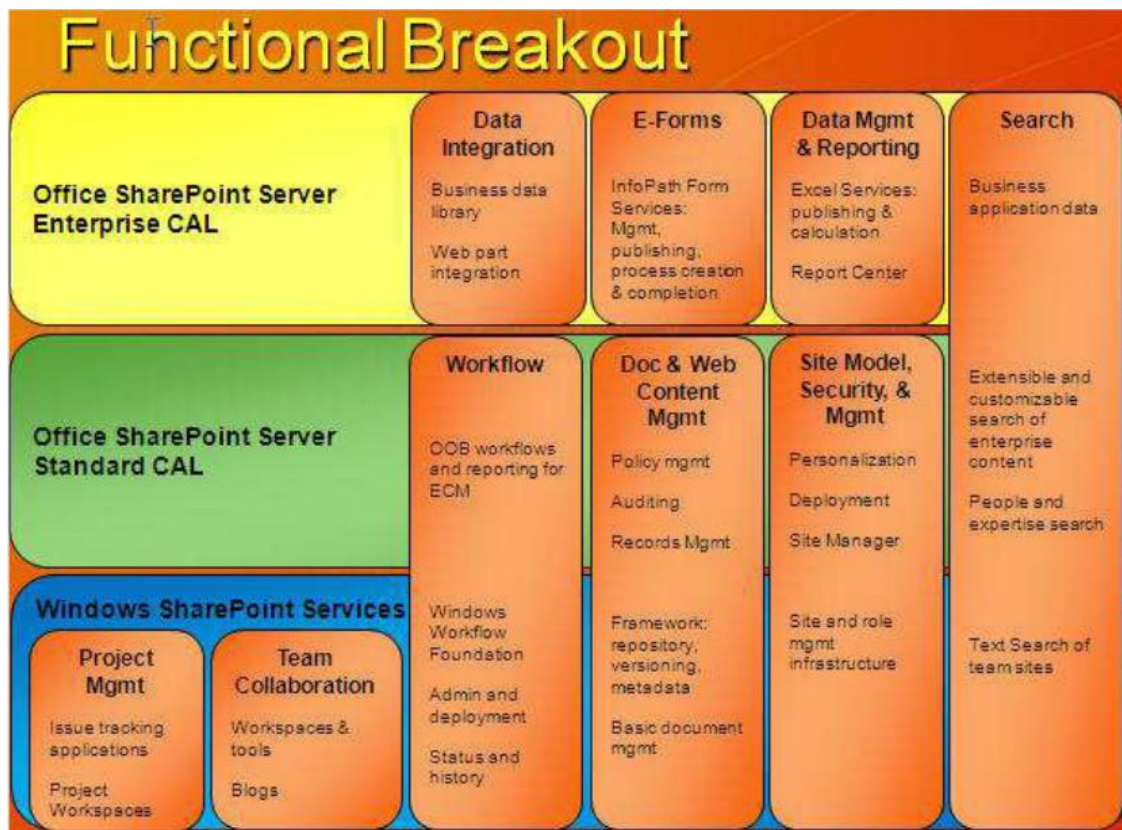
Functional Breakout

Office SharePoint Server Enterprise CAL

Data Integration

Business data library

Web part integration

E-Forms

InfoPath Form Services: Mgmt, publishing, process creation & completion

Data Mgmt & Reporting

Excel Services: publishing & calculation

Report Center

Search

Business application data

Office SharePoint Server Standard CAL

Workflow

OOB workflows and reporting for ECM

Doc & Web Content Mgmt

Policy mgmt

Auditing

Records Mgmt

Site Model, Security, & Mgmt

Personalization

Deployment

Site Manager

Extensible and customizable search of enterprise content

People and expertise search

Windows SharePoint Services

Project Mgmt

Issue tracking applications

Project Workspaces

Team Collaboration

Workspaces & tools

Blogs

Windows Workflow Foundation

Admin and deployment

Status and history

Framework: repository, versioning, metadata

Basic document mgmt

Site and role mgmt infrastructure

Text Search of team sites